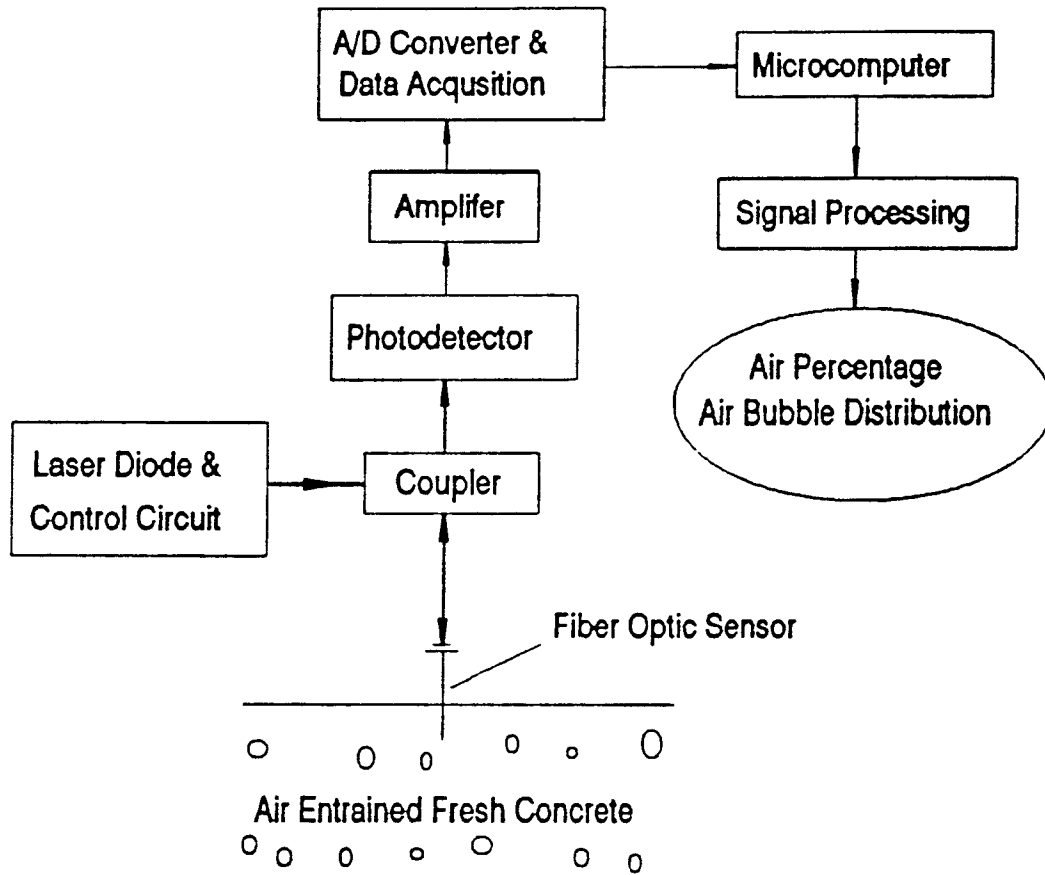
A/D Converter & Data Acqusition

Microcomputer

Amplifer

Signal Processing

Photodetector

Air Percentage
Air Bubble Distribution

Laser Diode & Control Circuit

Coupler

Fiber Optic Sensor

Air Entrained Fresh Concrete